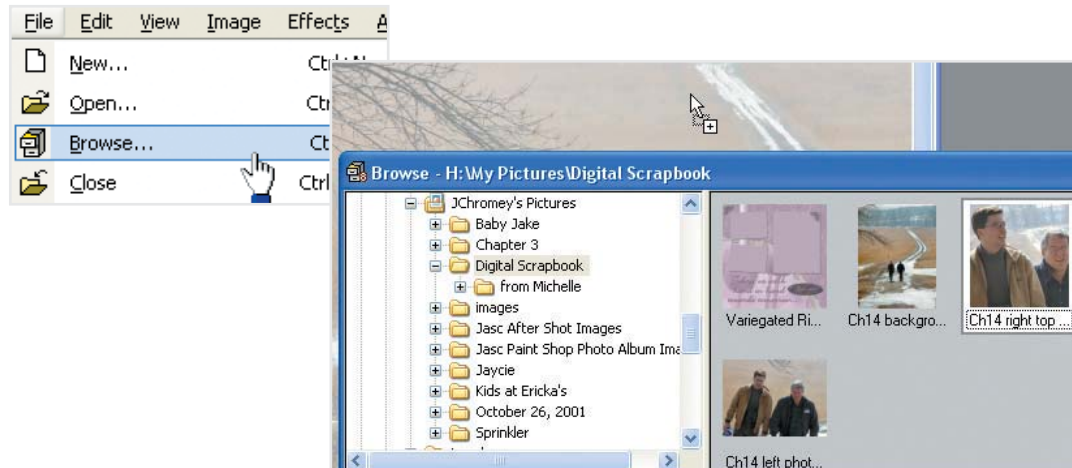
File Edit View Image Effects A

New... Ctrl N

Open... Ctr

Browse... Ct

Close Ctrl

Browse - H:\My Pictures\Digital Scrapbook

JChromey's Pictures
Baby Jake
Chapter 3
Digital Scrapbook
from Michelle
images
Jasc After Shot Images
Jasc Paint Shop Photo Album Ima
Jaycie
Kids at Ericka's
October 26, 2001
Sprinkler

Variegated Ri...
Ch14 backgro...
Ch14 right top ...
Ch14 left phot...